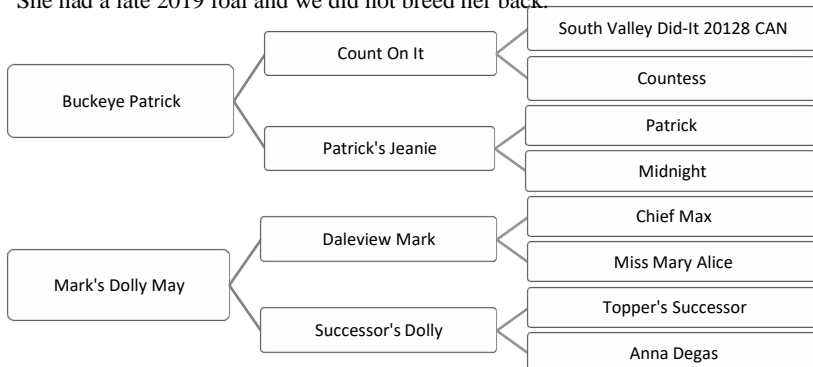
She had a late 2019 foal and we did not breed her back.

Buckeye Patrick
Count On It
South Valley Did-It 20128 CAN
Countess
Patrick's Jeanie
Patrick
Midnight

Mark's Dolly May
Daleview Mark
Chief Max
Miss Mary Alice
Successor's Dolly
Topper's Successor
Anna Degas